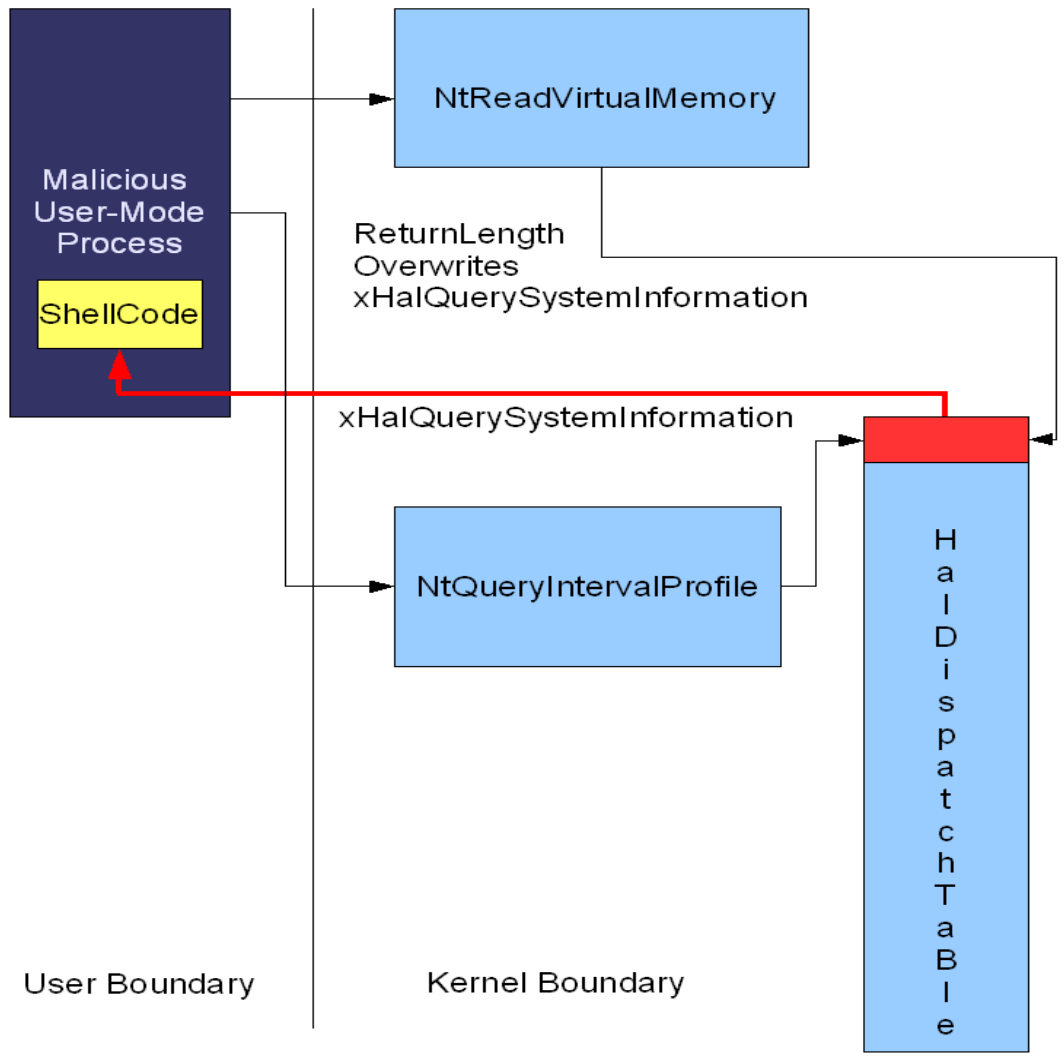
Malicious User-Mode Process

ShellCode

NtReadVirtualMemory

ReturnLength Overwrites xHalQuerySystemInformation

xHalQuerySystemInformation

NtQueryIntervalProfile

HalDispatchTaBle

User Boundary

Kernel Boundary